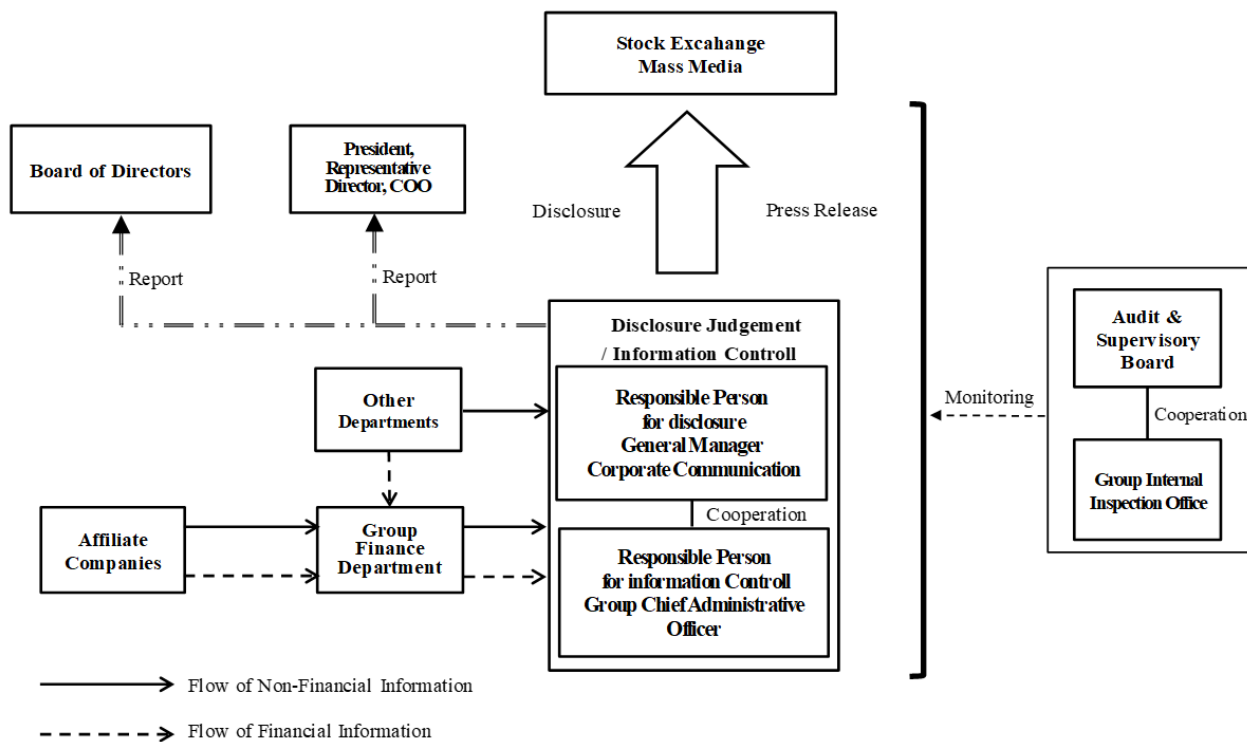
Stock Excahange
Mass Media

Board of Directors

President, Representative Director, COO

Disclosure

Press Release

Report

Report

Disclosure Judgement / Information Controll

Other Departments

Responsible Person for disclosure General Manager Corporate Communication

Cooperation

Affiliate Companies

Group Finance Department

Responsible Person for information Controll Group Chief Administrative Officer

Monitoring

Audit & Supervisory Board

Cooperation

Group Internal Inspection Office

Flow of Non-Financial Information

Flow of Financial Information